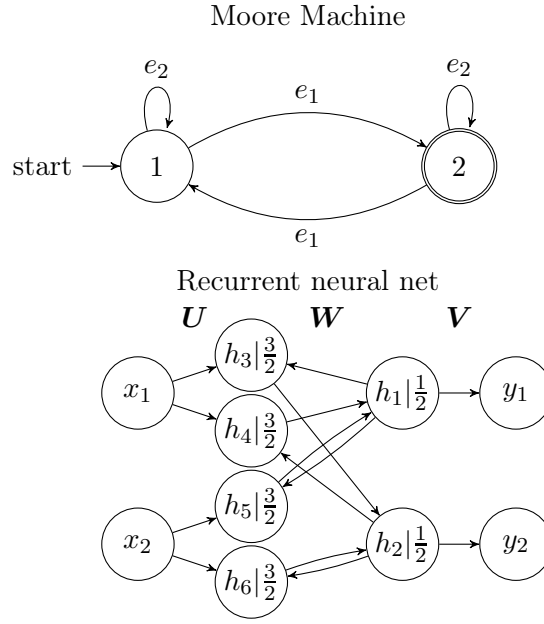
Moore Machine

$e_2$

$e_1$

$e_2$

start

1

2

$e_1$

Recurrent neural net

$\boldsymbol{U}$

$\boldsymbol{W}$

$\boldsymbol{V}$

$x_1$

$h_3|\frac{3}{2}$

$h_4|\frac{3}{2}$

$h_1|\frac{1}{2}$

$y_1$

$h_5|\frac{3}{2}$

$x_2$

$h_6|\frac{3}{2}$

$h_2|\frac{1}{2}$

$y_2$